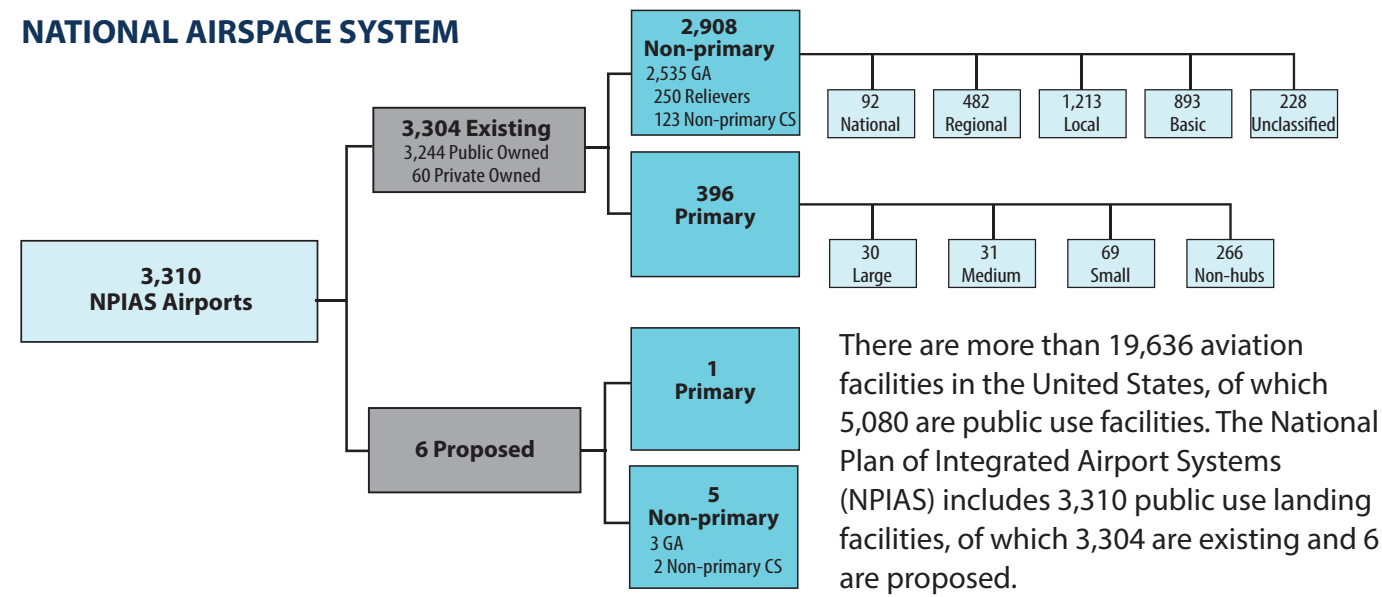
NATIONAL AIRSPACE SYSTEM

3,310
NPIAS Airports

3,304 Existing
3,244 Public Owned
60 Private Owned

2,908
Non-primary
2,535 GA
250 Relievers
123 Non-primary CS

92
National

482
Regional

1,213
Local

893
Basic

228
Unclassified

396
Primary

30
Large

31
Medium

69
Small

266
Non-hubs

6 Proposed

1
Primary

5
Non-primary
3 GA
2 Non-primary CS

There are more than 19,636 aviation facilities in the United States, of which 5,080 are public use facilities. The National Plan of Integrated Airport Systems (NPIAS) includes 3,310 public use landing facilities, of which 3,304 are existing and 6 are proposed.